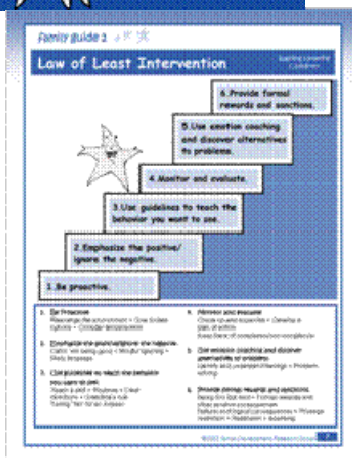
family guide 1

Law of Least Intervention

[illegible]

6. Provide formal rewards and sanctions.

5. Use emotion coaching and discover alternatives to problems.

4. Monitor and evaluate.

3. Use guidelines to teach the behavior you want to see.

2. Emphasize the positive/ ignore the negative.

1. Be proactive.

1. Be Proactive
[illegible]

2. Emphasize the positive/ignore the negative
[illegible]

3. Use guidelines to teach the behavior you want to see
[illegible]

4. Monitor and evaluate
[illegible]

5. Use emotion coaching and discover alternatives to problems
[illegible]

6. Provide formal rewards and sanctions
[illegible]

©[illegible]